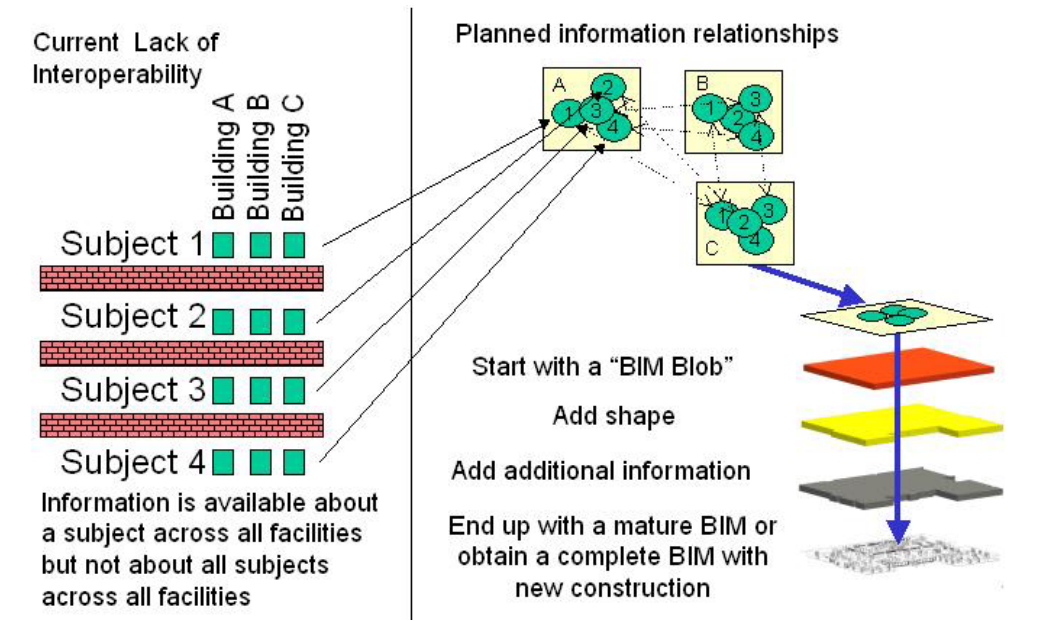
Current Lack of Interoperability

Building A
Building B
Building C

Subject 1

Subject 2

Subject 3

Subject 4

Information is available about a subject across all facilities but not about all subjects across all facilities

Planned information relationships

A
2
1
3
4

B
1
3
2
4

C
1
2
3
4

Start with a "BIM Blob"

Add shape

Add additional information

End up with a mature BIM or obtain a complete BIM with new construction